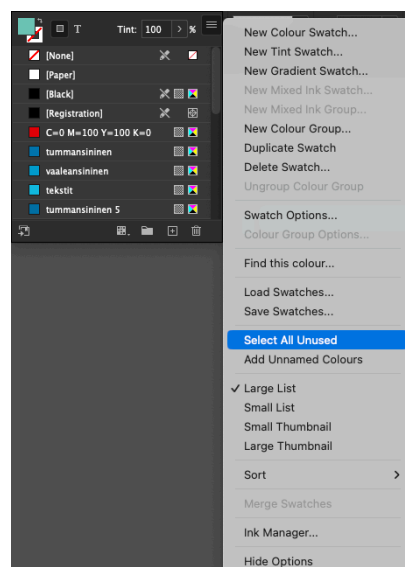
T Tint: 100 > %

[None]
[Paper]
[Black]
[Registration]
C=0 M=100 Y=100 K=0
tummansininen
vaaleansininen
tekstit
tummansininen 5

New Colour Swatch...
New Tint Swatch...
New Gradient Swatch...
New Mixed Ink Swatch...
New Mixed Ink Group...
New Colour Group...
Duplicate Swatch
Delete Swatch...
Ungroup Colour Group

Swatch Options...
Colour Group Options...

Find this colour...

Load Swatches...
Save Swatches...

Select All Unused
Add Unnamed Colours

✓ Large List
Small List
Small Thumbnail
Large Thumbnail

Sort >

Merge Swatches

Ink Manager...

Hide Options